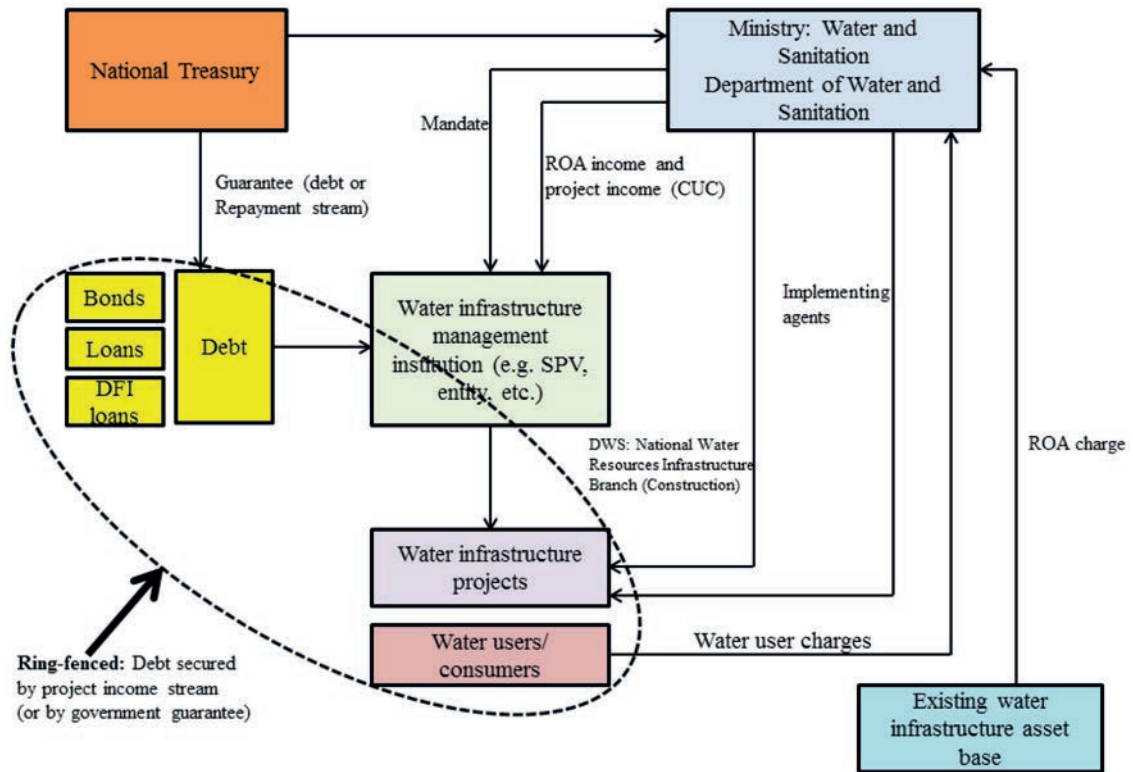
National Treasury

Ministry: Water and Sanitation
Department of Water and Sanitation

Mandate

ROA income and project income (CUC)

Guarantee (debt or Repayment stream)

Bonds

Loans

DFI loans

Debt

Water infrastructure management institution (e.g. SPV, entity, etc.)

Implementing agents

DWS: National Water Resources Infrastructure Branch (Construction)

ROA charge

Water infrastructure projects

Water users/ consumers

Water user charges

**Ring-fenced:** Debt secured by project income stream (or by government guarantee)

Existing water infrastructure asset base